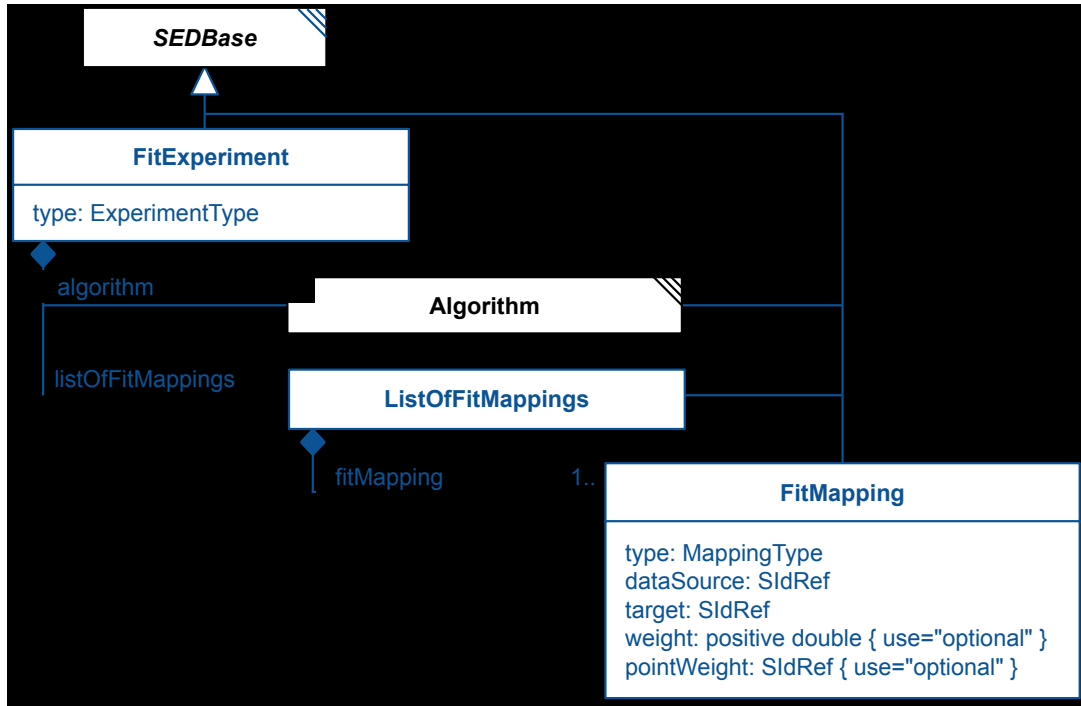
SEDBase

FitExperiment

type: ExperimentType

algorithm

Algorithm

listOfFitMappings

ListOfFitMappings

fitMapping

1..

FitMapping

type: MappingType
dataSource: SIdRef
target: SIdRef
weight: positive double { use="optional" }
pointWeight: SIdRef { use="optional" }